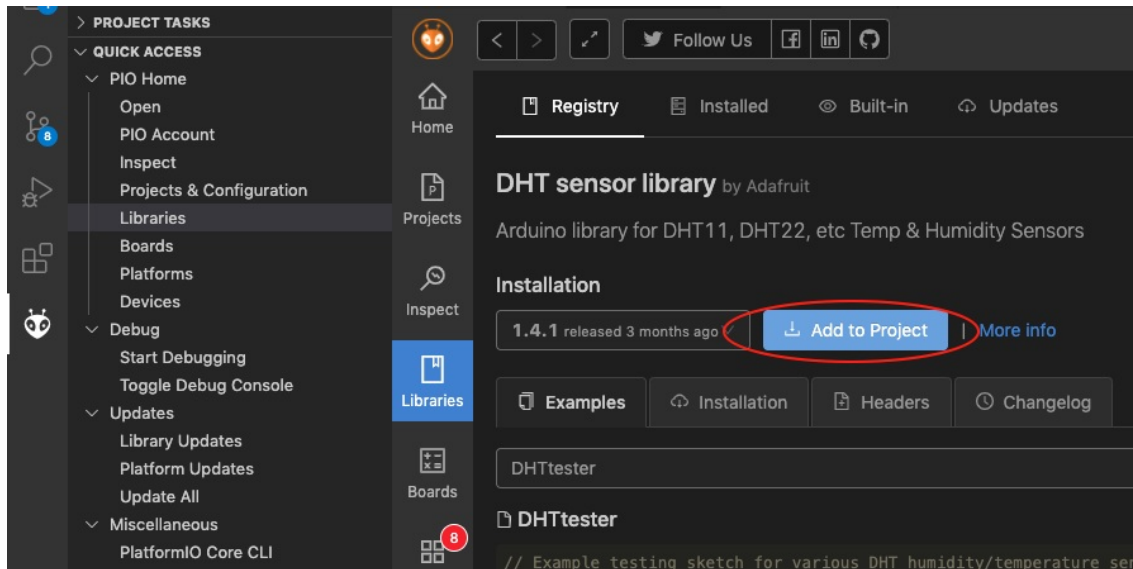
8

PROJECT TASKS
QUICK ACCESS
PIO Home
Open
PIO Account
Inspect
Projects & Configuration
Libraries
Boards
Platforms
Devices
Debug
Start Debugging
Toggle Debug Console
Updates
Library Updates
Platform Updates
Update All
Miscellaneous
PlatformIO Core CLI

Home
Projects
Inspect
Libraries
Boards
8

Follow Us

Registry
Installed
Built-in
Updates

DHT sensor library by Adafruit

Arduino library for DHT11, DHT22, etc Temp & Humidity Sensors

Installation

1.4.1 released 3 months ago
Add to Project
More info

Examples
Installation
Headers
Changelog

DHTtester

DHTtester

// Example testing sketch for various DHT humidity/temperature se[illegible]